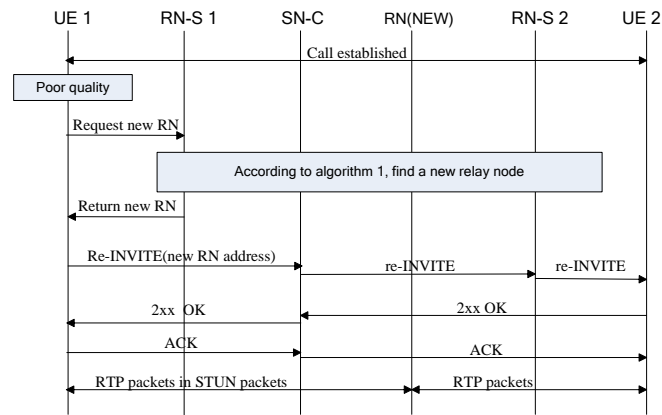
UE 1 RN-S 1 SN-C RN(NEW) RN-S 2 UE 2

Call established

Poor quality

Request new RN

According to algorithm 1, find a new relay node

Return new RN

Re-INVITE(new RN address)

re-INVITE

re-INVITE

2xx OK

2xx OK

ACK

ACK

RTP packets in STUN packets

RTP packets